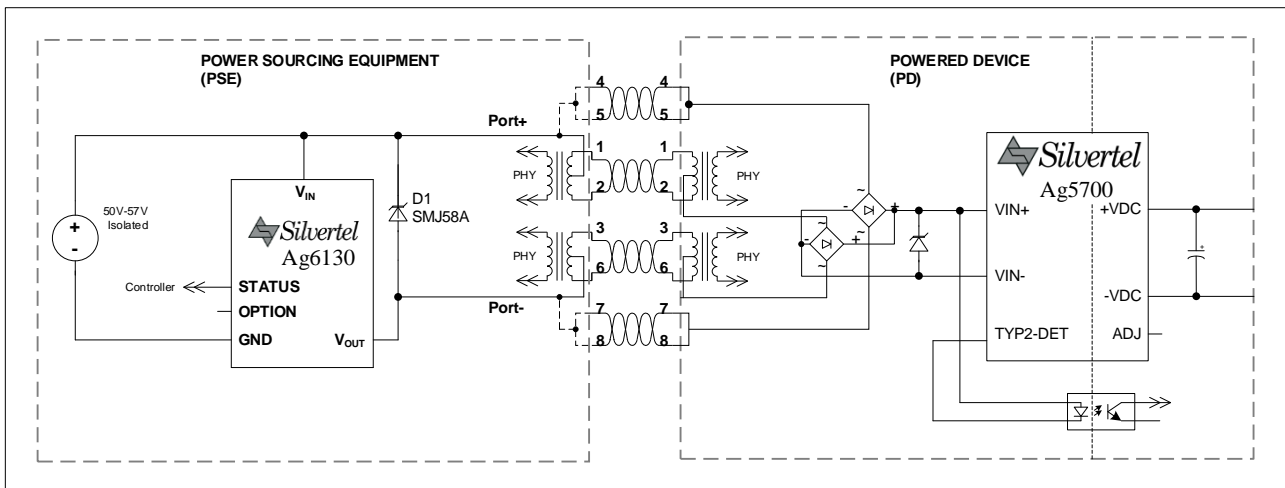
POWER SOURCING EQUIPMENT
(PSE)

POWERED DEVICE
(PD)

Port+

Port-

50V-57V
Isolated

+
-

$V_{IN}$

Silvertel
Ag6130

Controller

STATUS

OPTION

GND

$V_{OUT}$

D1
SMJ58A

4 4
5 5
1 1
2 2
PHY PHY
3 3
6 6
PHY PHY
7 7
8 8

Silvertel
Ag5700

VIN+

+VDC

VIN-

-VDC

TYP2-DET

ADJ